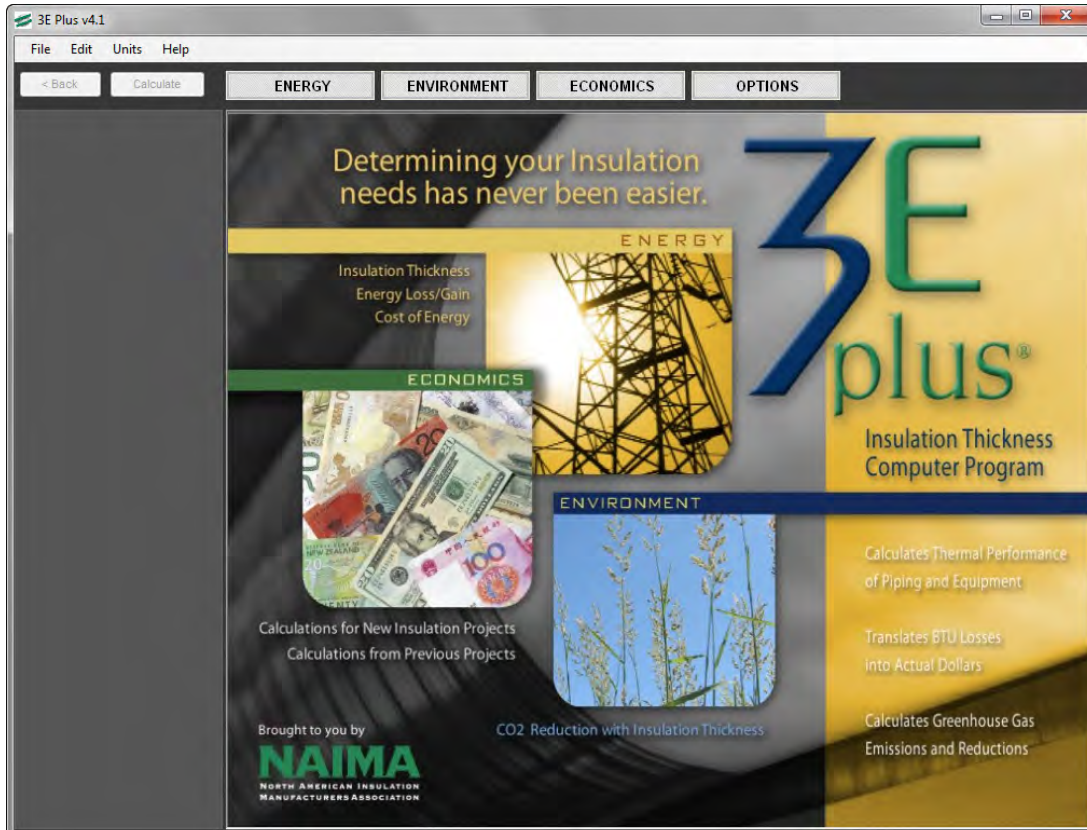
3E Plus v4.1

File Edit Units Help

< Back Calculate

ENERGY ENVIRONMENT ECONOMICS OPTIONS

Determining your Insulation needs has never been easier.

3E plus®

ENERGY

Insulation Thickness
Energy Loss/Gain
Cost of Energy

ECONOMICS

Insulation Thickness Computer Program

ENVIRONMENT

Calculates Thermal Performance of Piping and Equipment

Calculations for New Insulation Projects
Calculations from Previous Projects

Translates BTU Losses into Actual Dollars

Brought to you by

CO2 Reduction with Insulation Thickness

Calculates Greenhouse Gas Emissions and Reductions

NAIMA
NORTH AMERICAN INSULATION MANUFACTURERS ASSOCIATION